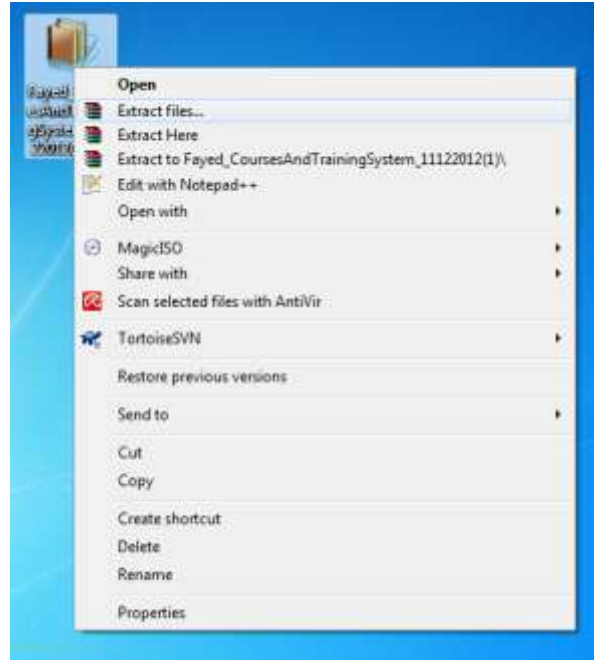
Fayed_ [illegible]

Open
Extract files...
Extract Here
Extract to Fayed_CoursesAndTrainingSystem_11122012(1)\
Edit with Notepad++
Open with
MagicISO
Share with
Scan selected files with AntiVir
TortoiseSVN
Restore previous versions
Send to
Cut
Copy
Create shortcut
Delete
Rename
Properties